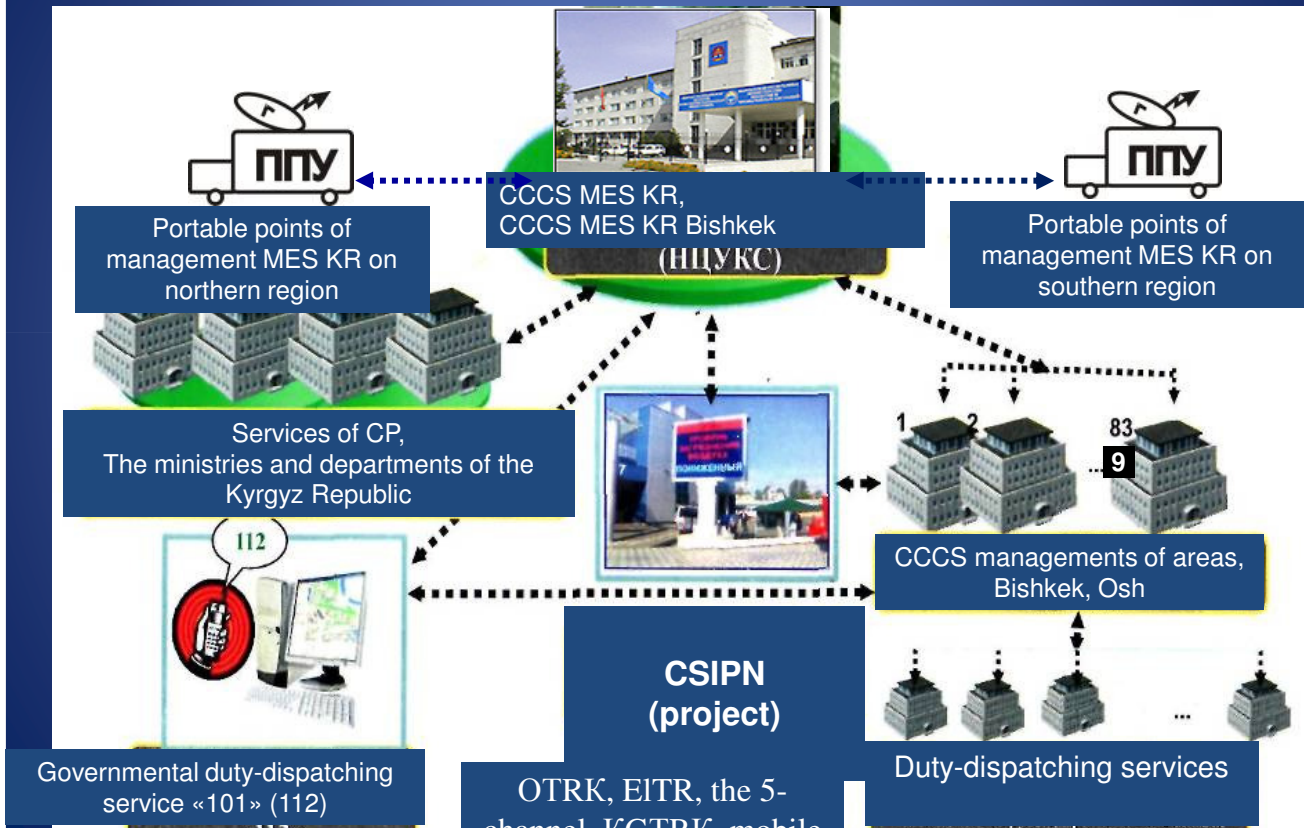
ППУ

CCCS MES KR,
CCCS MES KR Bishkek

ППУ

Portable points of management MES KR on northern region

(НЦУКС)

Portable points of management MES KR on southern region

Services of CP,
The ministries and departments of the Kyrgyz Republic

1 2 83 ... 9

112

CCCS managements of areas, Bishkek, Osh

CSIPN
(project)

...

Governmental duty-dispatching service «101» (112)

OTRK, ElTR, the 5-channel, KGTRK, mobile

Duty-dispatching services